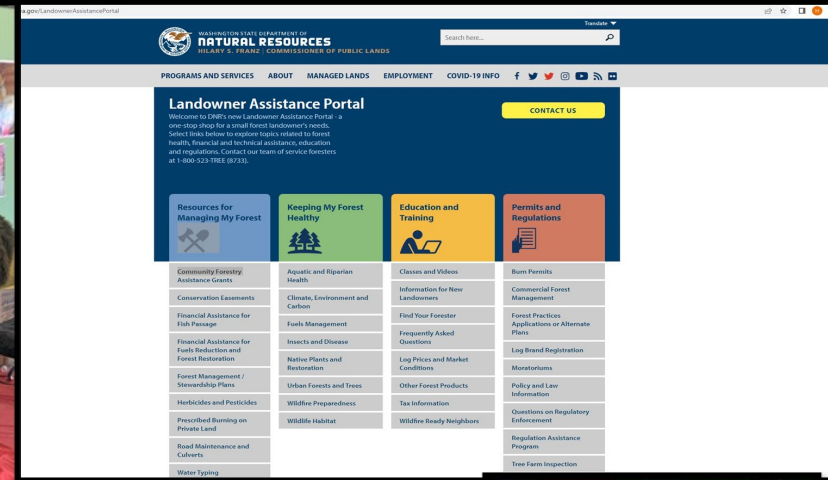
a.gov/LandownerAssistancePortal

Translate

WASHINGTON STATE DEPARTMENT OF
NATURAL RESOURCES
HILARY S. FRANZ | COMMISSIONER OF PUBLIC LANDS

Search here...

PROGRAMS AND SERVICES ABOUT MANAGED LANDS EMPLOYMENT COVID-19 INFO

Landowner Assistance Portal

Welcome to DNR's new Landowner Assistance Portal - a one-stop shop for a small forest landowner's needs. Select links below to explore topics related to forest health, financial and technical assistance, education and regulations. Contact our team of service foresters at 1-800-523-TREE (8733).

CONTACT US

Resources for Managing My Forest

Community Forestry Assistance Grants
Conservation Easements
Financial Assistance for Fish Passage
Financial Assistance for Fuels Reduction and Forest Restoration
Forest Management / Stewardship Plans
Herbicides and Pesticides
Prescribed Burning on Private Land
Road Maintenance and Culverts
Water Typing

Keeping My Forest Healthy

Aquatic and Riparian Health
Climate, Environment and Carbon
Fuels Management
Insects and Disease
Native Plants and Restoration
Urban Forests and Trees
Wildfire Preparedness
Wildlife Habitat

Education and Training

Classes and Videos
Information for New Landowners
Find Your Forester
Frequently Asked Questions
Log Prices and Market Conditions
Other Forest Products
Tax Information
Wildfire Ready Neighbors

Permits and Regulations

Burn Permits
Commercial Forest Management
Forest Practices Applications or Alternate Plans
Log Brand Registration
Moratoriums
Policy and Law Information
Questions on Regulatory Enforcement
Regulation Assistance Program
Tree Farm Inspection